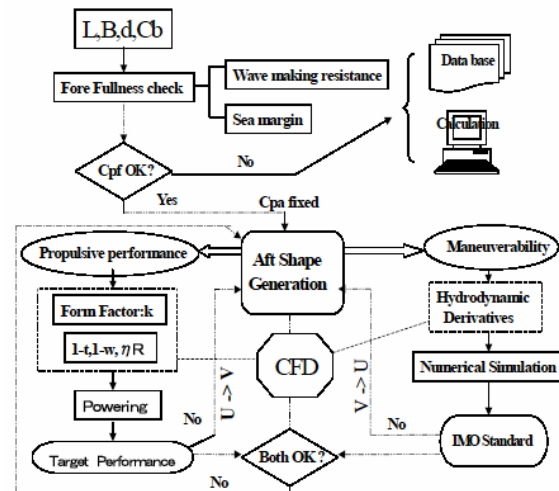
L,B,d,Cb

Fore Fullness check

Wave making resistance

Sea margin

Data base

Calculation

Cpf OK?

No

Yes

Cpa fixed

Propulsive performance

Aft Shape Generation

Maneuverability

Form Factor:k

1-t,1-w, $\eta R$

Hydrodynamic Derivatives

CFD

Numerical Simulation

Powering

U -> V

V -> U

No

No

Target Performance

Both OK?

IMO Standard

No